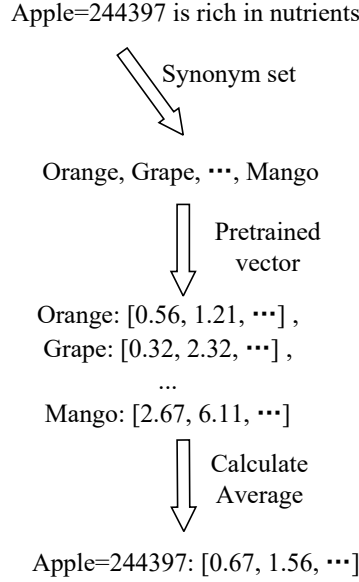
Apple=244397 is rich in nutrients

Synonym set

Orange, Grape, ⋯, Mango

Pretrained vector

Orange: [0.56, 1.21, ⋯] ,
Grape: [0.32, 2.32, ⋯] ,
...
Mango: [2.67, 6.11, ⋯]

Calculate Average

Apple=244397: [0.67, 1.56, ⋯]